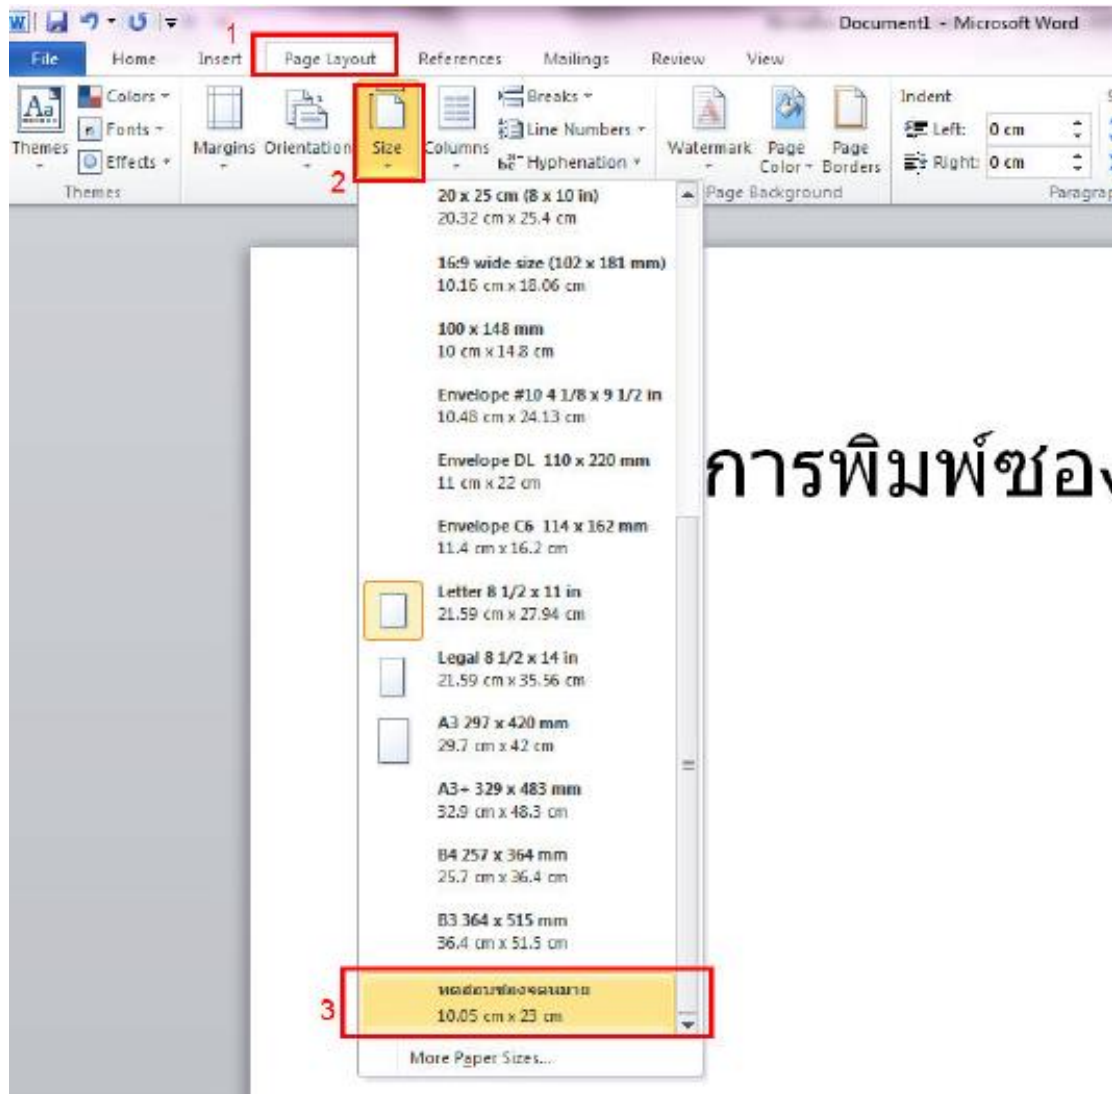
Document1 - Microsoft Word

File Home Insert Page Layout References Mailings Review View

1

Colors Fonts Effects Themes Margins Orientation Size Columns Breaks Line Numbers Hyphenation Watermark Page Color Page Borders Indent Left: 0 cm Right: 0 cm

Themes

2

Page Background

Paragrap

20 x 25 cm (8 x 10 in)
20.32 cm x 25.4 cm

16:9 wide size (102 x 181 mm)
10.16 cm x 18.06 cm

100 x 148 mm
10 cm x 14.8 cm

Envelope #10 4 1/8 x 9 1/2 in
10.48 cm x 24.13 cm

Envelope DL 110 x 220 mm
11 cm x 22 cm

Envelope C6 114 x 162 mm
11.4 cm x 16.2 cm

Letter 8 1/2 x 11 in
21.59 cm x 27.94 cm

Legal 8 1/2 x 14 in
21.59 cm x 35.56 cm

A3 297 x 420 mm
29.7 cm x 42 cm

A3+ 329 x 483 mm
32.9 cm x 48.3 cm

B4 257 x 364 mm
25.7 cm x 36.4 cm

B3 364 x 515 mm
36.4 cm x 51.5 cm

3

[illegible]
10.05 cm x 23 cm

More Paper Sizes...

การพิมพ์ซอ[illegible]